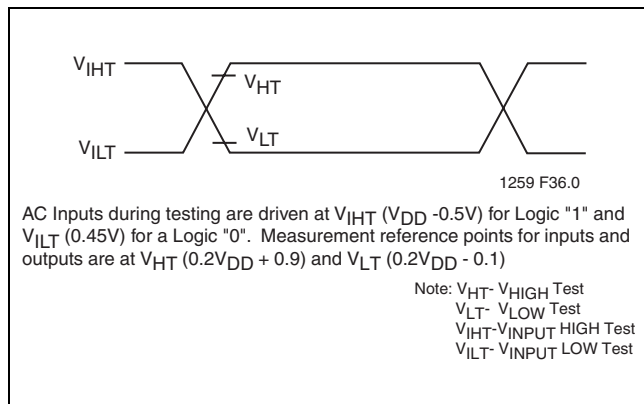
$V_{IHT}$

$V_{HT}$

$V_{LT}$

$V_{ILT}$

1259 F36.0

AC Inputs during testing are driven at $V_{IHT}$ ($V_{DD}$ -0.5V) for Logic "1" and $V_{ILT}$ (0.45V) for a Logic "0". Measurement reference points for inputs and outputs are at $V_{HT}$ ($0.2V_{DD}$ + 0.9) and $V_{LT}$ ($0.2V_{DD}$ - 0.1)

Note: $V_{HT}$- $V_{HIGH}$ Test
$V_{LT}$- $V_{LOW}$ Test
$V_{IHT}$-$V_{INPUT}$ HIGH Test
$V_{ILT}$- $V_{INPUT}$ LOW Test